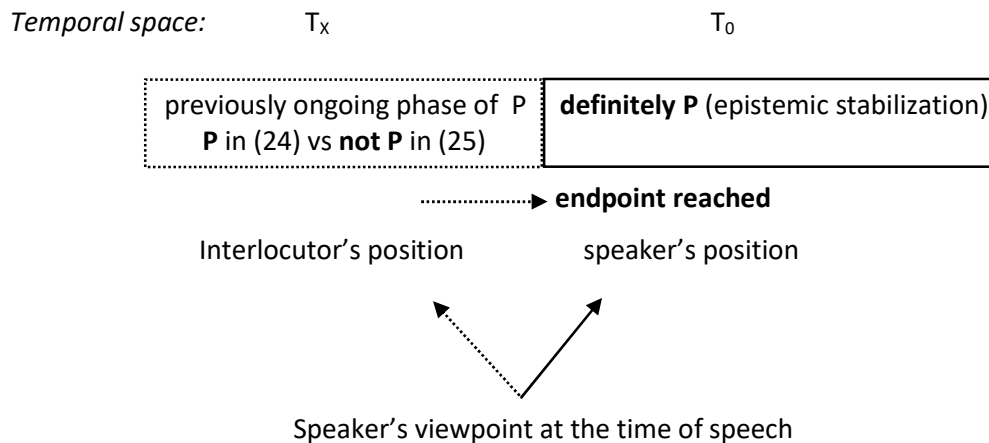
Temporal space: $T_X$ $T_0$

previously ongoing phase of P
P in (24) vs not P in (25)

definitely P (epistemic stabilization)

endpoint reached

Interlocutor's position

speaker's position

Speaker's viewpoint at the time of speech